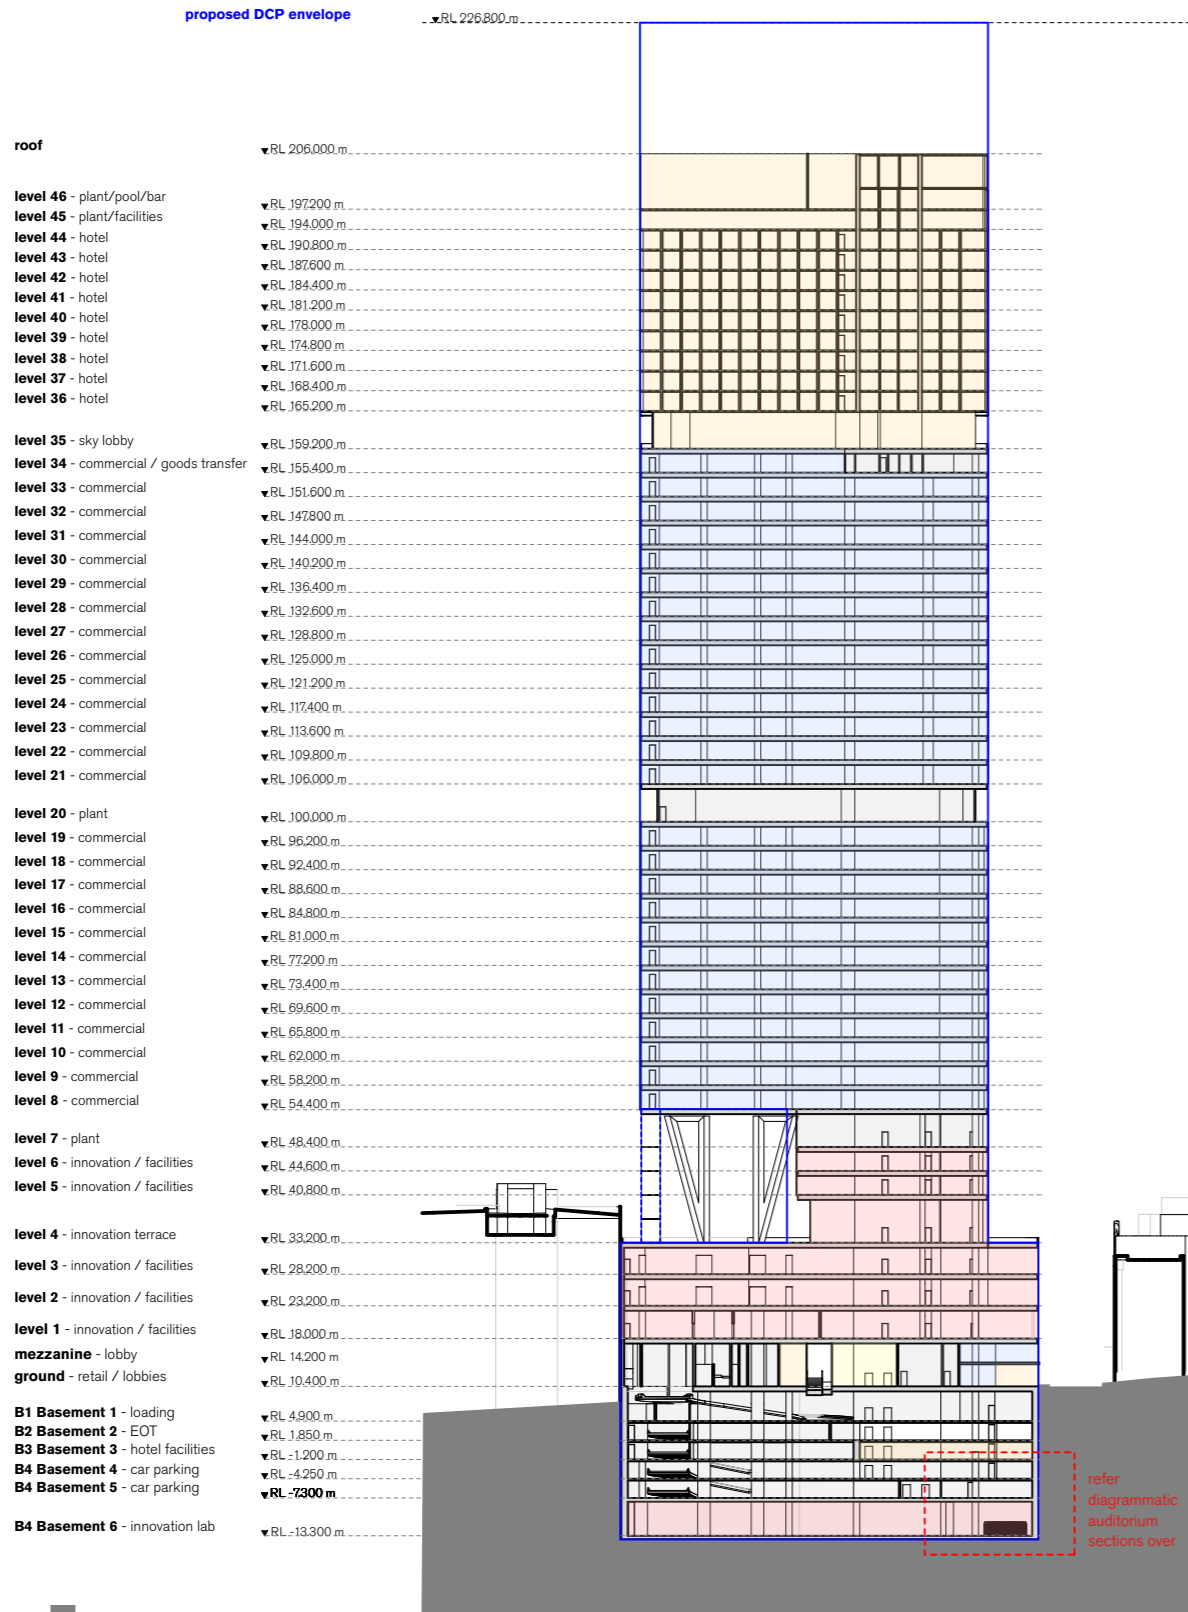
proposed DCP envelope

RL 226.800 m

roof — RL 206.000 m

level 46 - plant/pool/bar — RL 197.200 m
level 45 - plant/facilities — RL 194.000 m
level 44 - hotel — RL 190.800 m
level 43 - hotel — RL 187.600 m
level 42 - hotel — RL 184.400 m
level 41 - hotel — RL 181.200 m
level 40 - hotel — RL 178.000 m
level 39 - hotel — RL 174.800 m
level 38 - hotel — RL 171.600 m
level 37 - hotel — RL 168.400 m
level 36 - hotel — RL 165.200 m

level 35 - sky lobby — RL 159.200 m
level 34 - commercial / goods transfer — RL 155.400 m
level 33 - commercial — RL 151.600 m
level 32 - commercial — RL 147.800 m
level 31 - commercial — RL 144.000 m
level 30 - commercial — RL 140.200 m
level 29 - commercial — RL 136.400 m
level 28 - commercial — RL 132.600 m
level 27 - commercial — RL 128.800 m
level 26 - commercial — RL 125.000 m
level 25 - commercial — RL 121.200 m
level 24 - commercial — RL 117.400 m
level 23 - commercial — RL 113.600 m
level 22 - commercial — RL 109.800 m
level 21 - commercial — RL 106.000 m

level 20 - plant — RL 100.000 m
level 19 - commercial — RL 96.200 m
level 18 - commercial — RL 92.400 m
level 17 - commercial — RL 88.600 m
level 16 - commercial — RL 84.800 m
level 15 - commercial — RL 81.000 m
level 14 - commercial — RL 77.200 m
level 13 - commercial — RL 73.400 m
level 12 - commercial — RL 69.600 m
level 11 - commercial — RL 65.800 m
level 10 - commercial — RL 62.000 m
level 9 - commercial — RL 58.200 m
level 8 - commercial — RL 54.400 m

level 7 - plant — RL 48.400 m
level 6 - innovation / facilities — RL 44.600 m
level 5 - innovation / facilities — RL 40.800 m

level 4 - innovation terrace — RL 33.200 m
level 3 - innovation / facilities — RL 28.200 m
level 2 - innovation / facilities — RL 23.200 m
level 1 - innovation / facilities — RL 18.000 m
mezzanine - lobby — RL 14.200 m
ground - retail / lobbies — RL 10.400 m

B1 Basement 1 - loading — RL 4.900 m
B2 Basement 2 - EOT — RL 1.850 m
B3 Basement 3 - hotel facilities — RL -1.200 m
B4 Basement 4 - car parking — RL -4.250 m
B4 Basement 5 - car parking — RL -7.300 m

B4 Basement 6 - innovation lab — RL -13.300 m

refer diagrammatic auditorium sections over